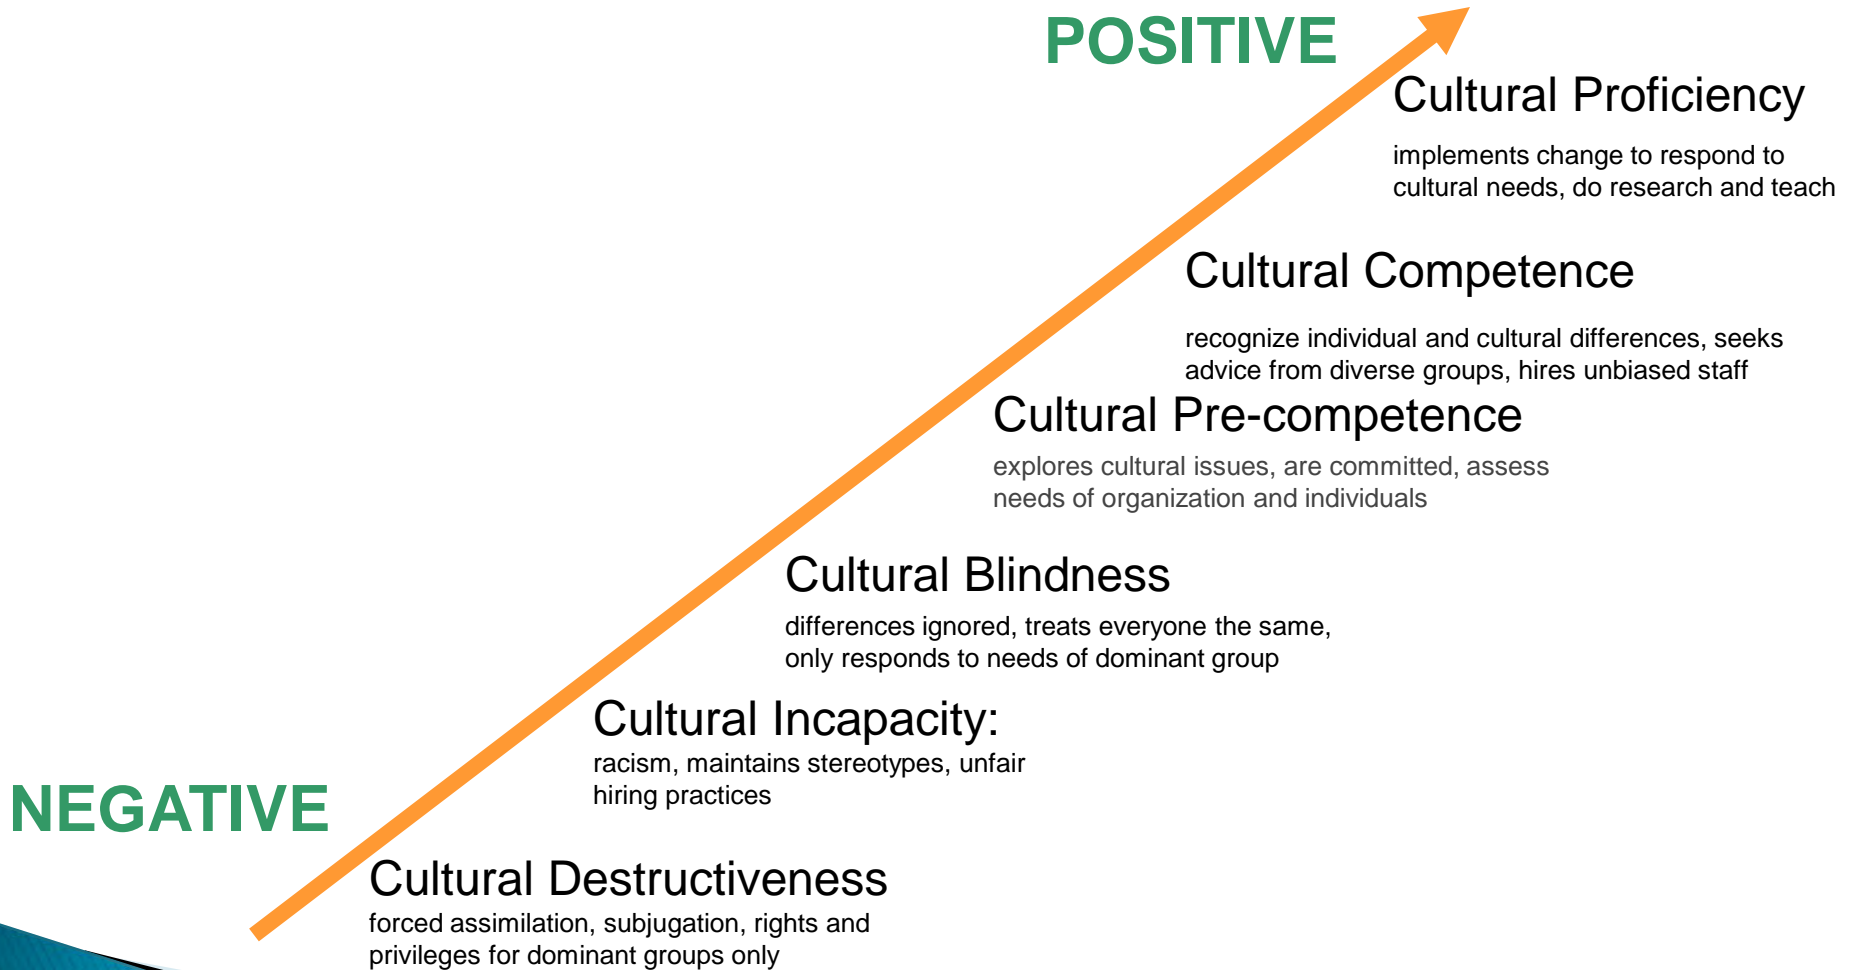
POSITIVE

Cultural Proficiency

implements change to respond to cultural needs, do research and teach

Cultural Competence

recognize individual and cultural differences, seeks advice from diverse groups, hires unbiased staff

Cultural Pre-competence

explores cultural issues, are committed, assess needs of organization and individuals

Cultural Blindness

differences ignored, treats everyone the same, only responds to needs of dominant group

Cultural Incapacity:

racism, maintains stereotypes, unfair hiring practices

NEGATIVE

Cultural Destructiveness

forced assimilation, subjugation, rights and privileges for dominant groups only